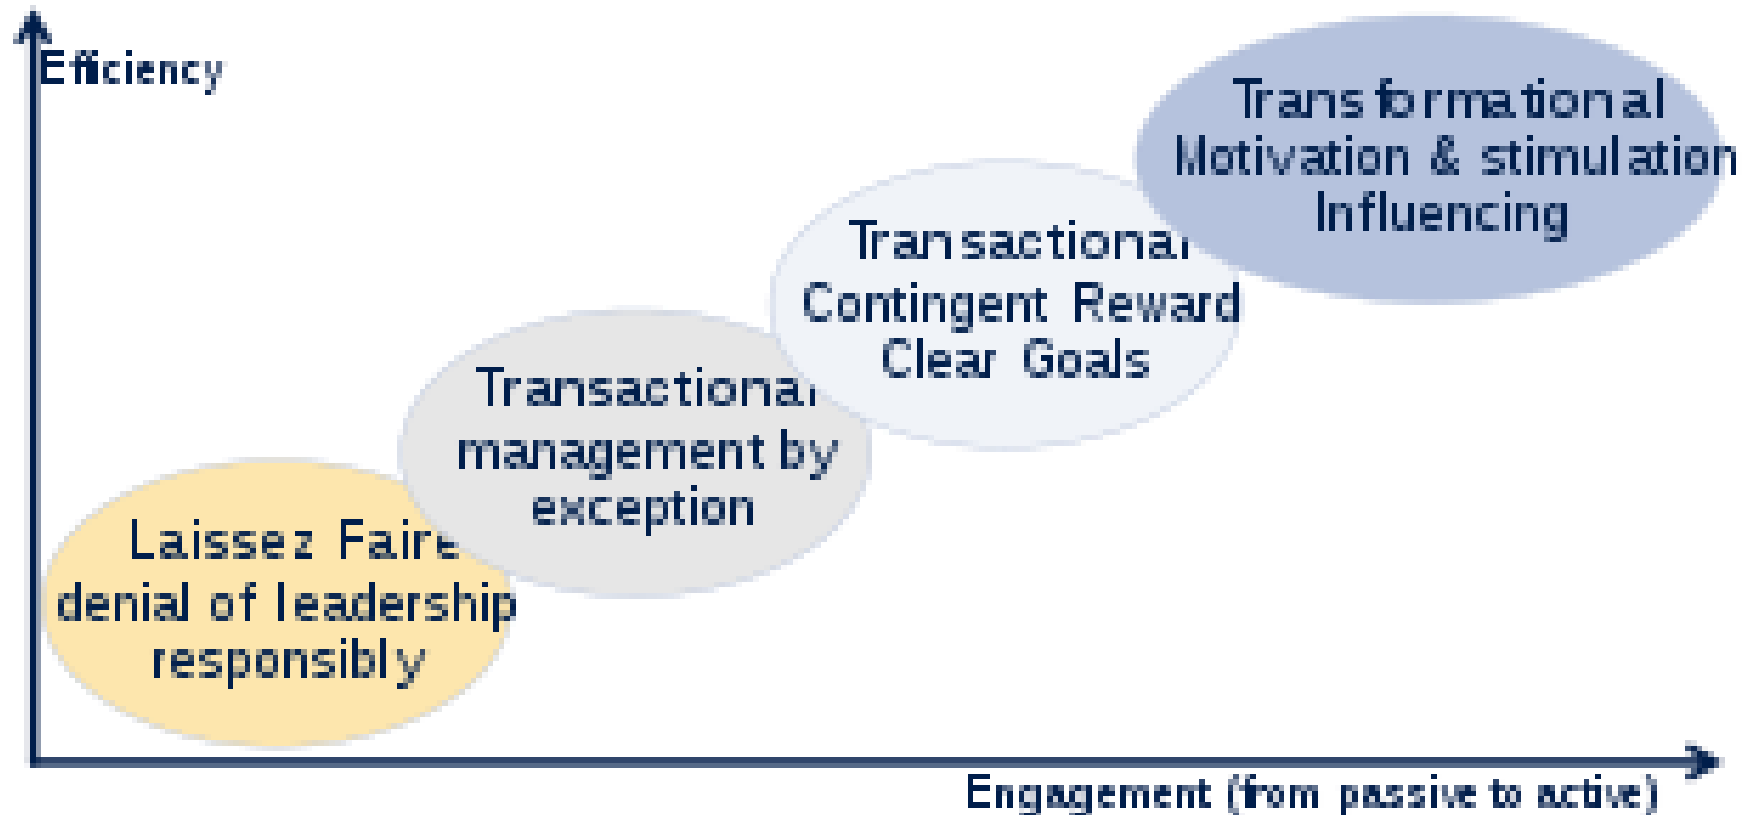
Efficiency

Transformational
Motivation & stimulation
Influencing

Transactional
Contingent Reward
Clear Goals

Transactional
management by
exception

Laissez Faire
denial of leadership
responsibly

Engagement (from passive to active)